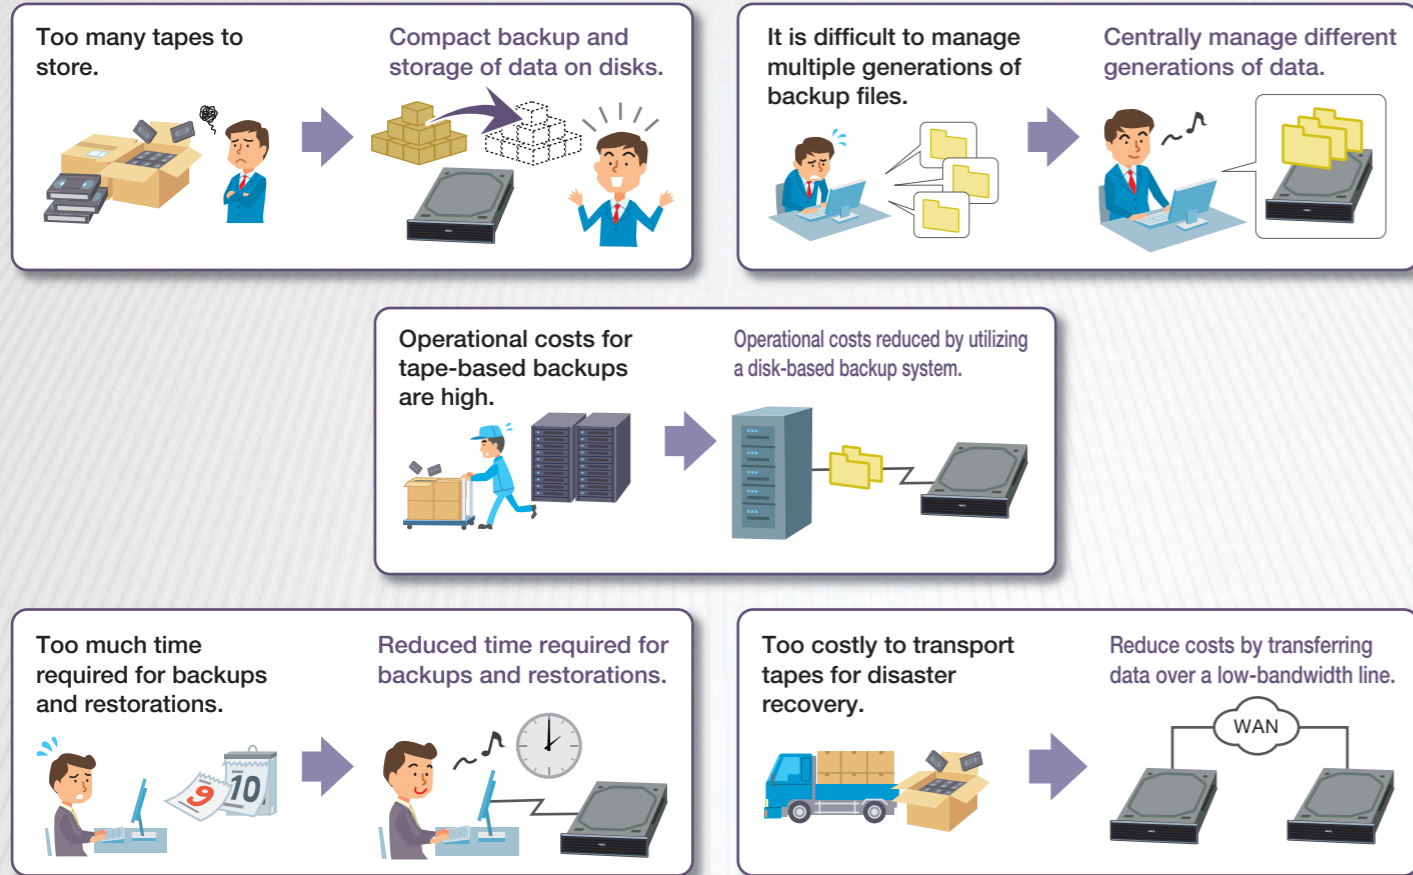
Too many tapes to store.

Compact backup and storage of data on disks.

It is difficult to manage multiple generations of backup files.

Centrally manage different generations of data.

Operational costs for tape-based backups are high.

Operational costs reduced by utilizing a disk-based backup system.

Too much time required for backups and restorations.

9

10

Reduced time required for backups and restorations.

Too costly to transport tapes for disaster recovery.

Reduce costs by transferring data over a low-bandwidth line.

WAN